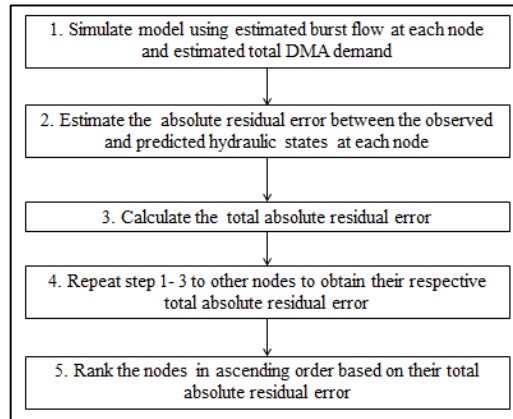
1. Simulate model using estimated burst flow at each node and estimated total DMA demand

2. Estimate the absolute residual error between the observed and predicted hydraulic states at each node

3. Calculate the total absolute residual error

4. Repeat step 1- 3 to other nodes to obtain their respective total absolute residual error

5. Rank the nodes in ascending order based on their total absolute residual error